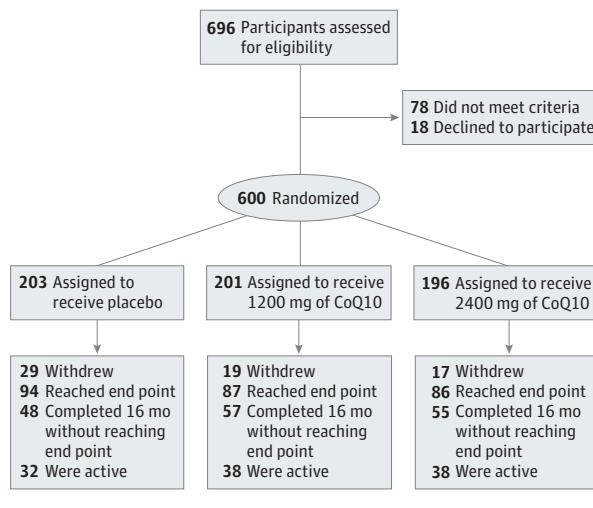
696 Participants assessed for eligibility

78 Did not meet criteria
18 Declined to participate

600 Randomized

203 Assigned to receive placebo

201 Assigned to receive 1200 mg of CoQ10

196 Assigned to receive 2400 mg of CoQ10

29 Withdrew
94 Reached end point
48 Completed 16 mo without reaching end point
32 Were active

19 Withdrew
87 Reached end point
57 Completed 16 mo without reaching end point
38 Were active

17 Withdrew
86 Reached end point
55 Completed 16 mo without reaching end point
38 Were active